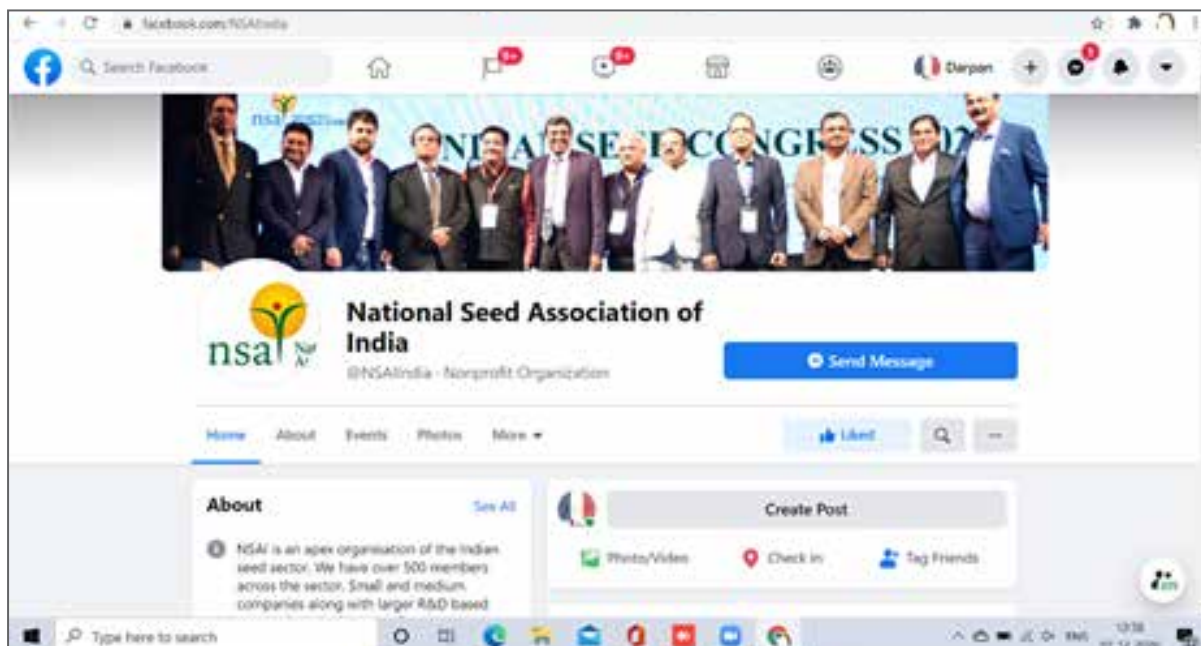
facebook.com/NSAIindia

Search Facebook

9+

9+

Darpan

5

nsai

NATIONAL SEED CONGRESS 20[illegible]

nsai

National Seed Association of India

@NSAIindia · Nonprofit Organization

Send Message

Home About Events Photos More

Liked

About

See All

NSAI is an apex organisation of the Indian seed sector. We have over 500 members across the sector. Small and medium companies along with larger R&D based

Create Post

Photo/Video

Check in

Tag Friends

Type here to search

ENG

13:18